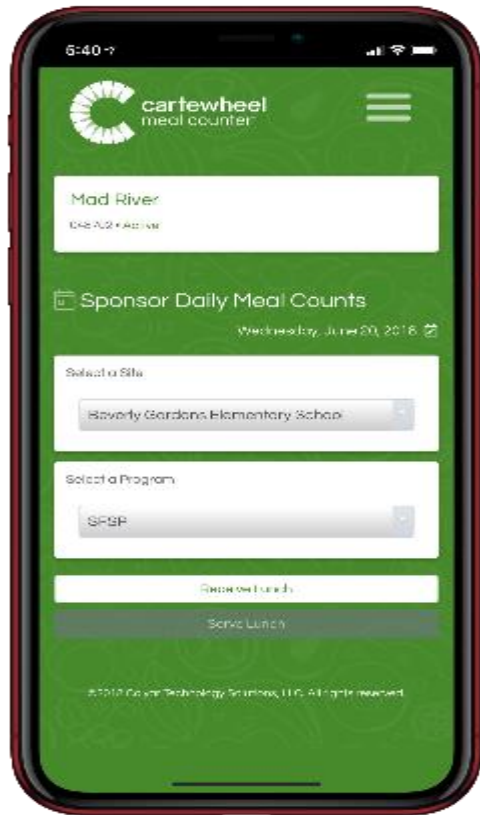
6:40

cartewheel
meal counter

Mad River
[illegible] • Active

Sponsor Daily Meal Counts

Wednesday, June 20, 2018

Select a Site

Beverly Gardens Elementary School

Select a Program

SFSP

Receive Lunch

Serve Lunch

©2018 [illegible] Technology Solutions, LLC. All rights reserved.